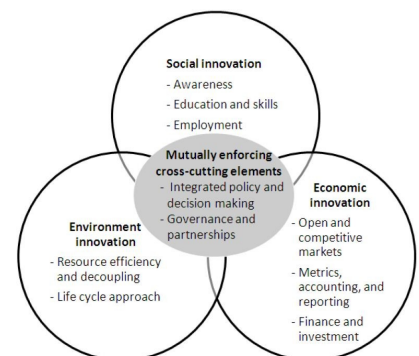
Social innovation
- Awareness
- Education and skills
- Employment

Mutually enforcing cross-cutting elements
- Integrated policy and decision making
- Governance and partnerships

Environment innovation
- Resource efficiency and decoupling
- Life cycle approach

Economic innovation
- Open and competitive markets
- Metrics, accounting, and reporting
- Finance and investment